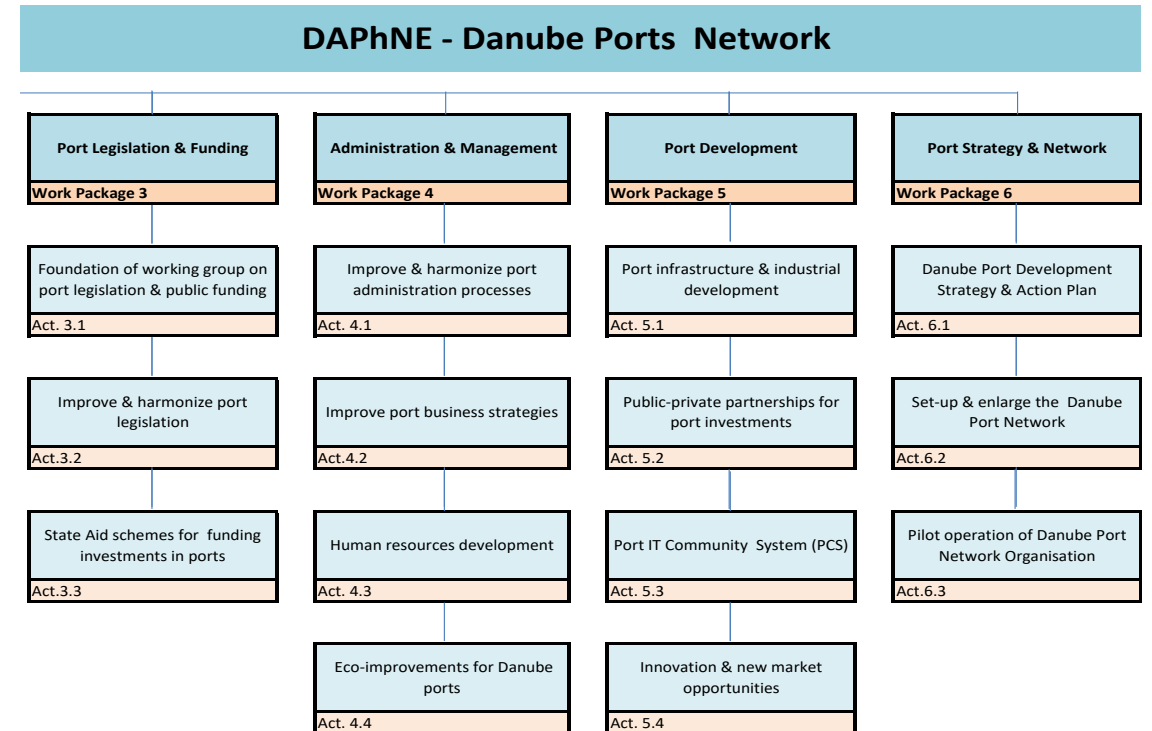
DAPhNE - Danube Ports Network

Port Legislation & Funding
Work Package 3

Foundation of working group on port legislation & public funding
Act. 3.1

Improve & harmonize port legislation
Act.3.2

State Aid schemes for funding investments in ports
Act.3.3

Administration & Management
Work Package 4

Improve & harmonize port administration processes
Act. 4.1

Improve port business strategies
Act.4.2

Human resources development
Act. 4.3

Eco-improvements for Danube ports
Act. 4.4

Port Development
Work Package 5

Port infrastructure & industrial development
Act. 5.1

Public-private partnerships for port investments
Act. 5.2

Port IT Community System (PCS)
Act. 5.3

Innovation & new market opportunities
Act. 5.4

Port Strategy & Network
Work Package 6

Danube Port Development Strategy & Action Plan
Act. 6.1

Set-up & enlarge the Danube Port Network
Act.6.2

Pilot operation of Danube Port Network Organisation
Act.6.3